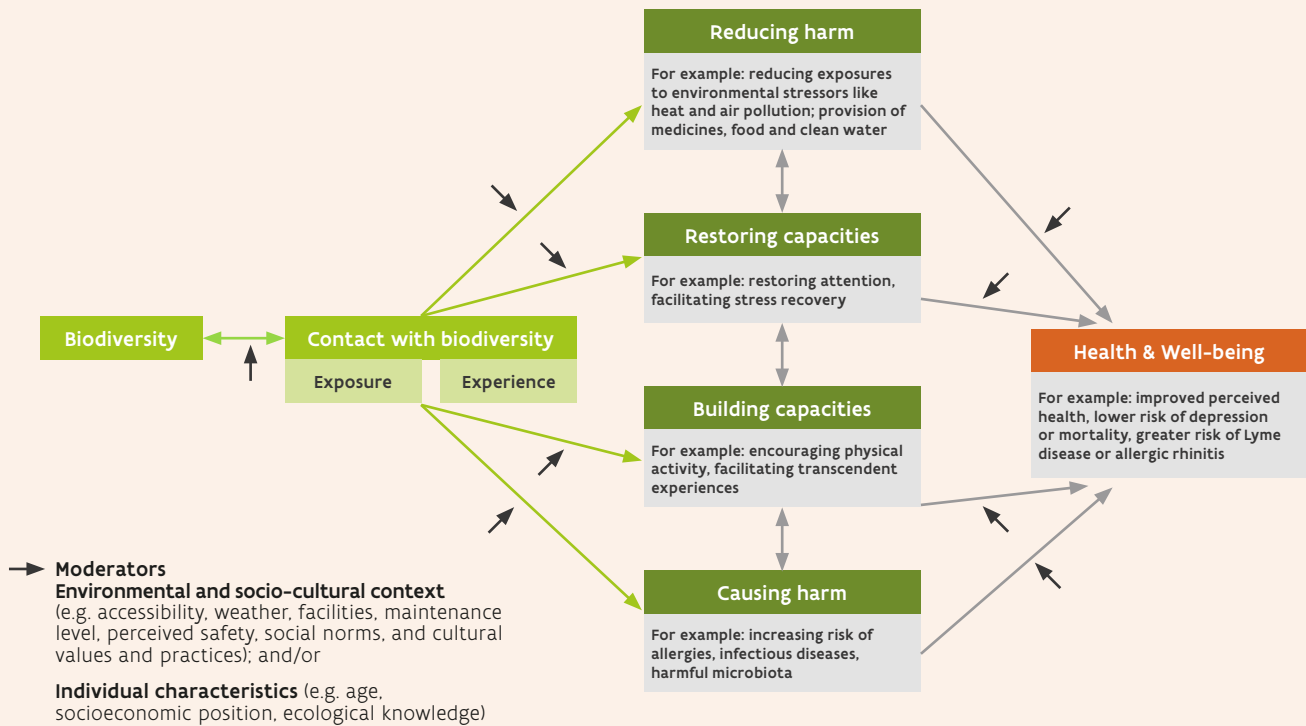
Reducing harm

For example: reducing exposures to environmental stressors like heat and air pollution; provision of medicines, food and clean water

Restoring capacities

For example: restoring attention, facilitating stress recovery

Biodiversity

Contact with biodiversity

Exposure

Experience

Health & Well-being

For example: improved perceived health, lower risk of depression or mortality, greater risk of Lyme disease or allergic rhinitis

Building capacities

For example: encouraging physical activity, facilitating transcendent experiences

Causing harm

For example: increasing risk of allergies, infectious diseases, harmful microbiota

Moderators
Environmental and socio-cultural context (e.g. accessibility, weather, facilities, maintenance level, perceived safety, social norms, and cultural values and practices); and/or

Individual characteristics (e.g. age, socioeconomic position, ecological knowledge)